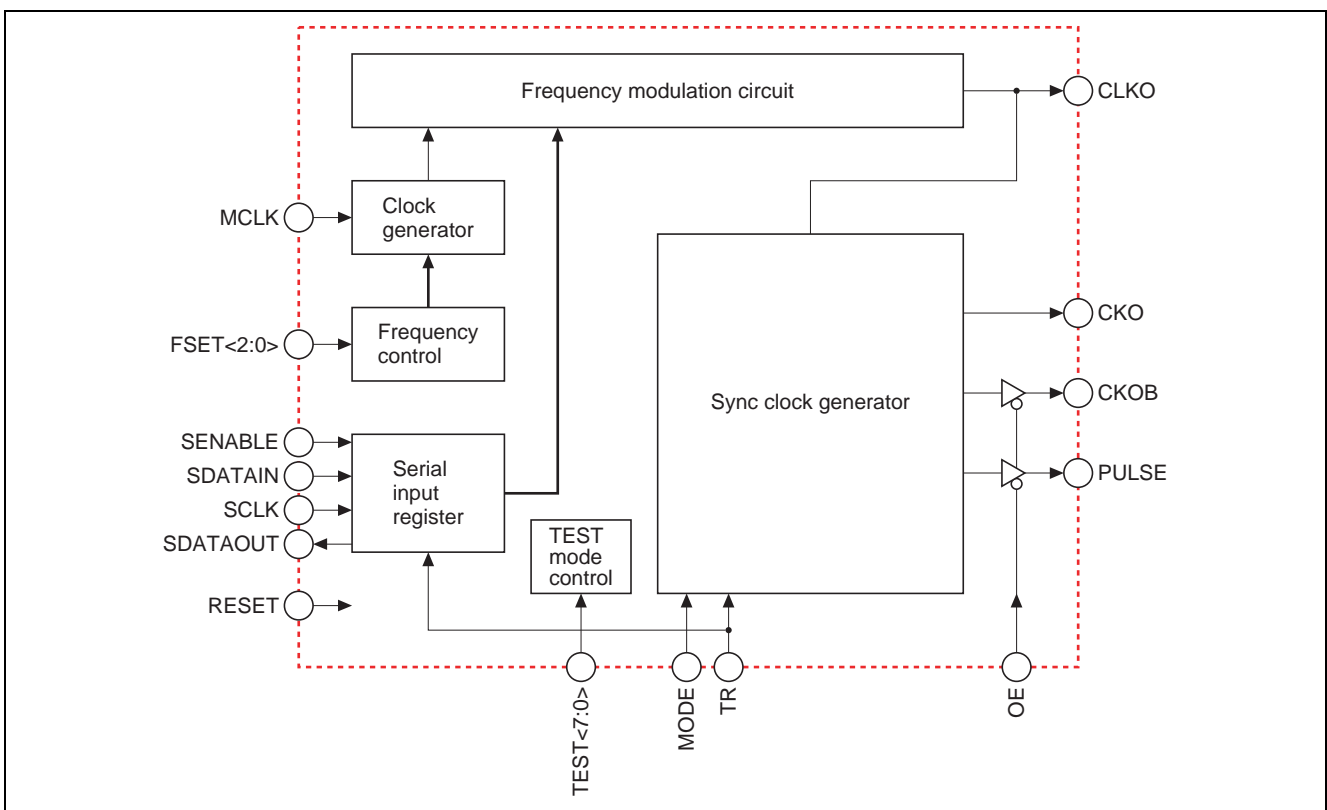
Frequency modulation circuit

CLKO

MCLK

Clock generator

FSET<2:0>

Frequency control

CKO

Sync clock generator

CKOB

SENABLE

SDATAIN

SCLK

SDATAOUT

Serial input register

PULSE

TEST mode control

RESET

TEST<7:0>

MODE

TR

OE